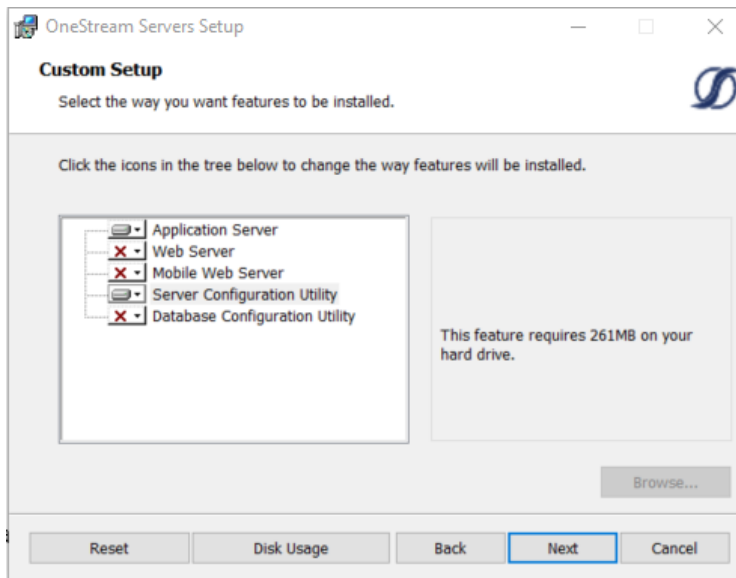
OneStream Servers Setup

Custom Setup

Select the way you want features to be installed.

Click the icons in the tree below to change the way features will be installed.

Application Server
Web Server
Mobile Web Server
Server Configuration Utility
Database Configuration Utility

This feature requires 261MB on your hard drive.

Browse...

Reset
Disk Usage
Back
Next
Cancel